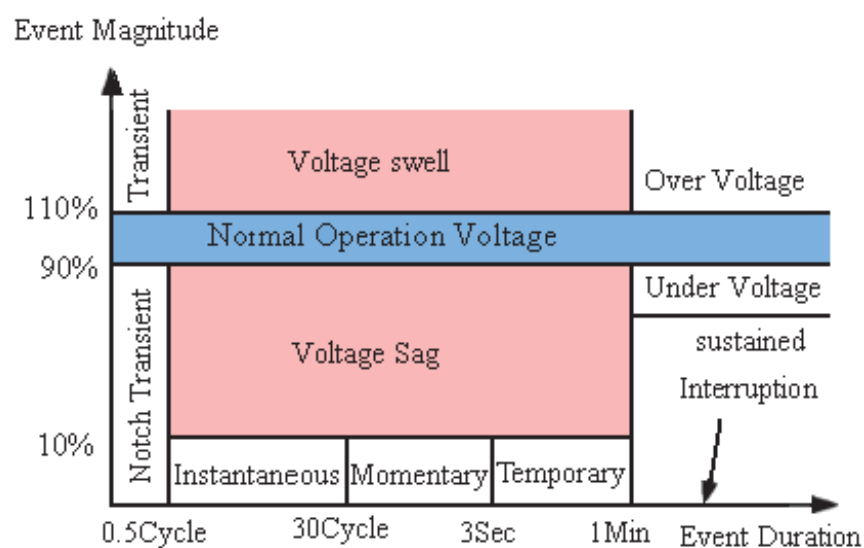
Event Magnitude

Transient

Voltage swell

Over Voltage

110%

Normal Operation Voltage

90%

Under Voltage

Notch Transient

Voltage Sag

sustained Interruption

10%

Instantaneous

Momentary

Temporary

0.5Cycle

30Cycle

3Sec

1Min

Event Duration